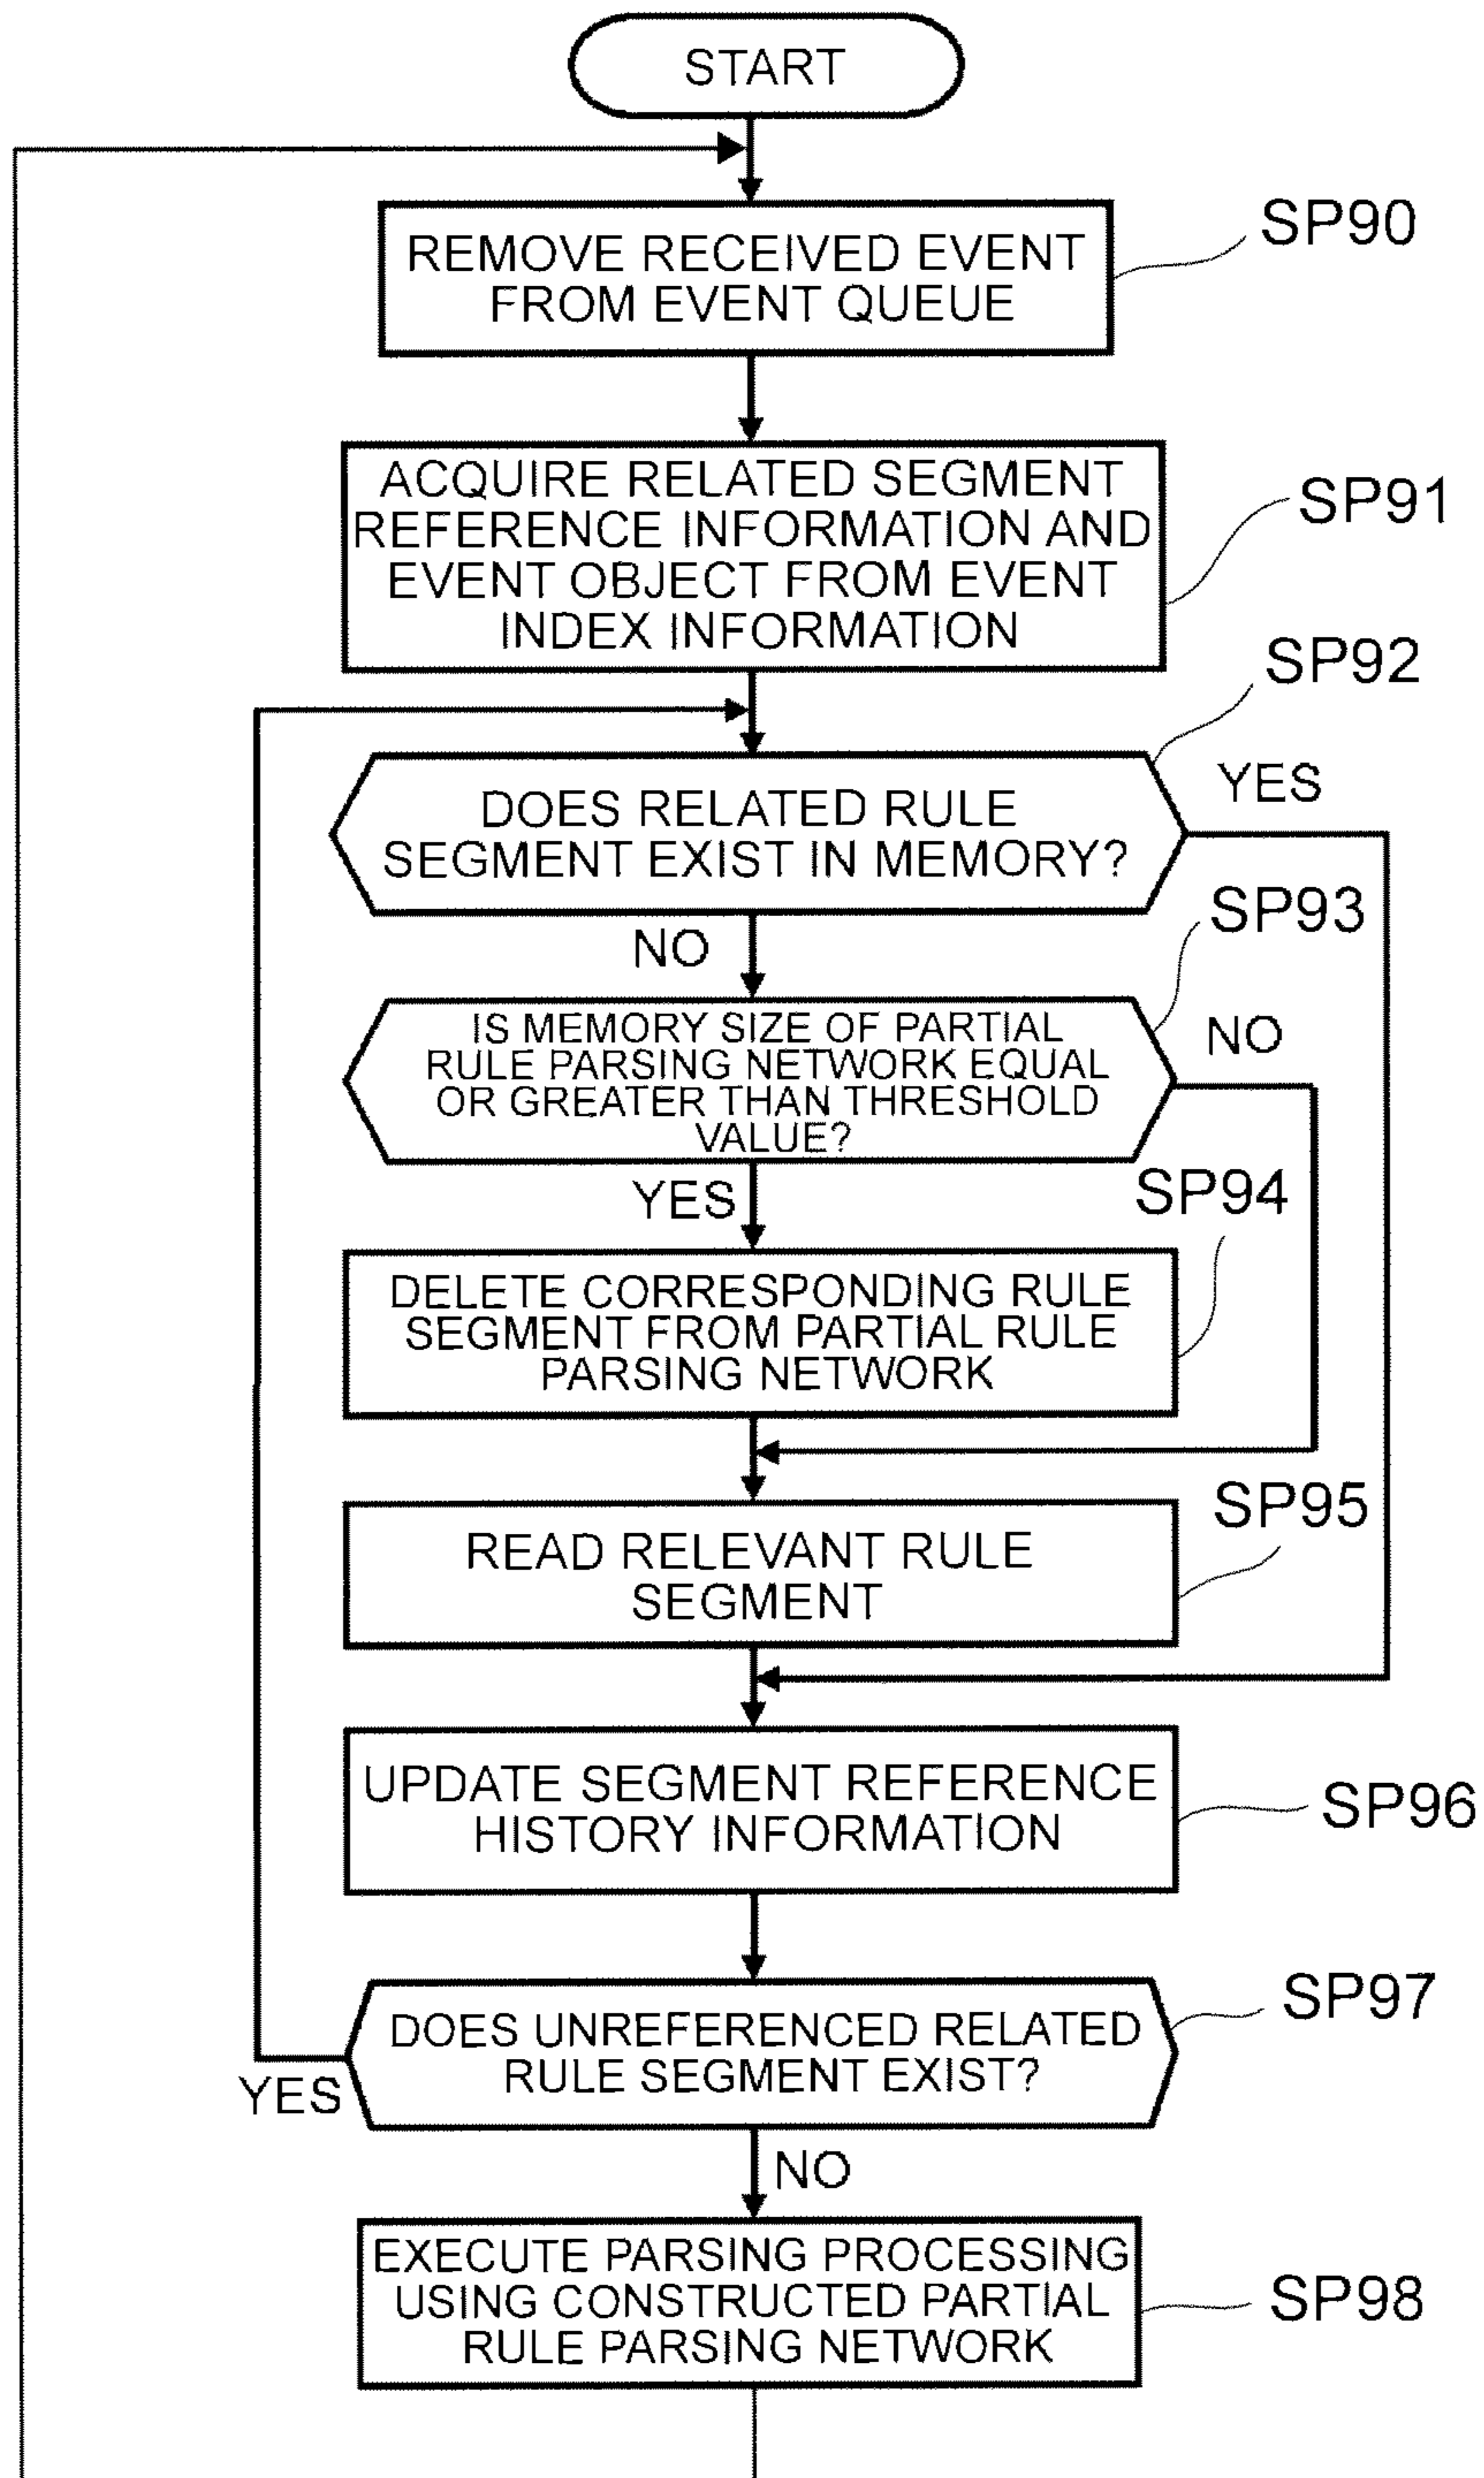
START

REMOVE RECEIVED EVENT FROM EVENT QUEUE

SP90

ACQUIRE RELATED SEGMENT REFERENCE INFORMATION AND EVENT OBJECT FROM EVENT INDEX INFORMATION

SP91

SP92

DOES RELATED RULE SEGMENT EXIST IN MEMORY?

YES

NO

SP93

IS MEMORY SIZE OF PARTIAL RULE PARSING NETWORK EQUAL OR GREATER THAN THRESHOLD VALUE?

NO

YES

SP94

DELETE CORRESPONDING RULE SEGMENT FROM PARTIAL RULE PARSING NETWORK

SP95

READ RELEVANT RULE SEGMENT

UPDATE SEGMENT REFERENCE HISTORY INFORMATION

SP96

DOES UNREFERENCED RELATED RULE SEGMENT EXIST?

SP97

YES

NO

EXECUTE PARSING PROCESSING USING CONSTRUCTED PARTIAL RULE PARSING NETWORK

SP98